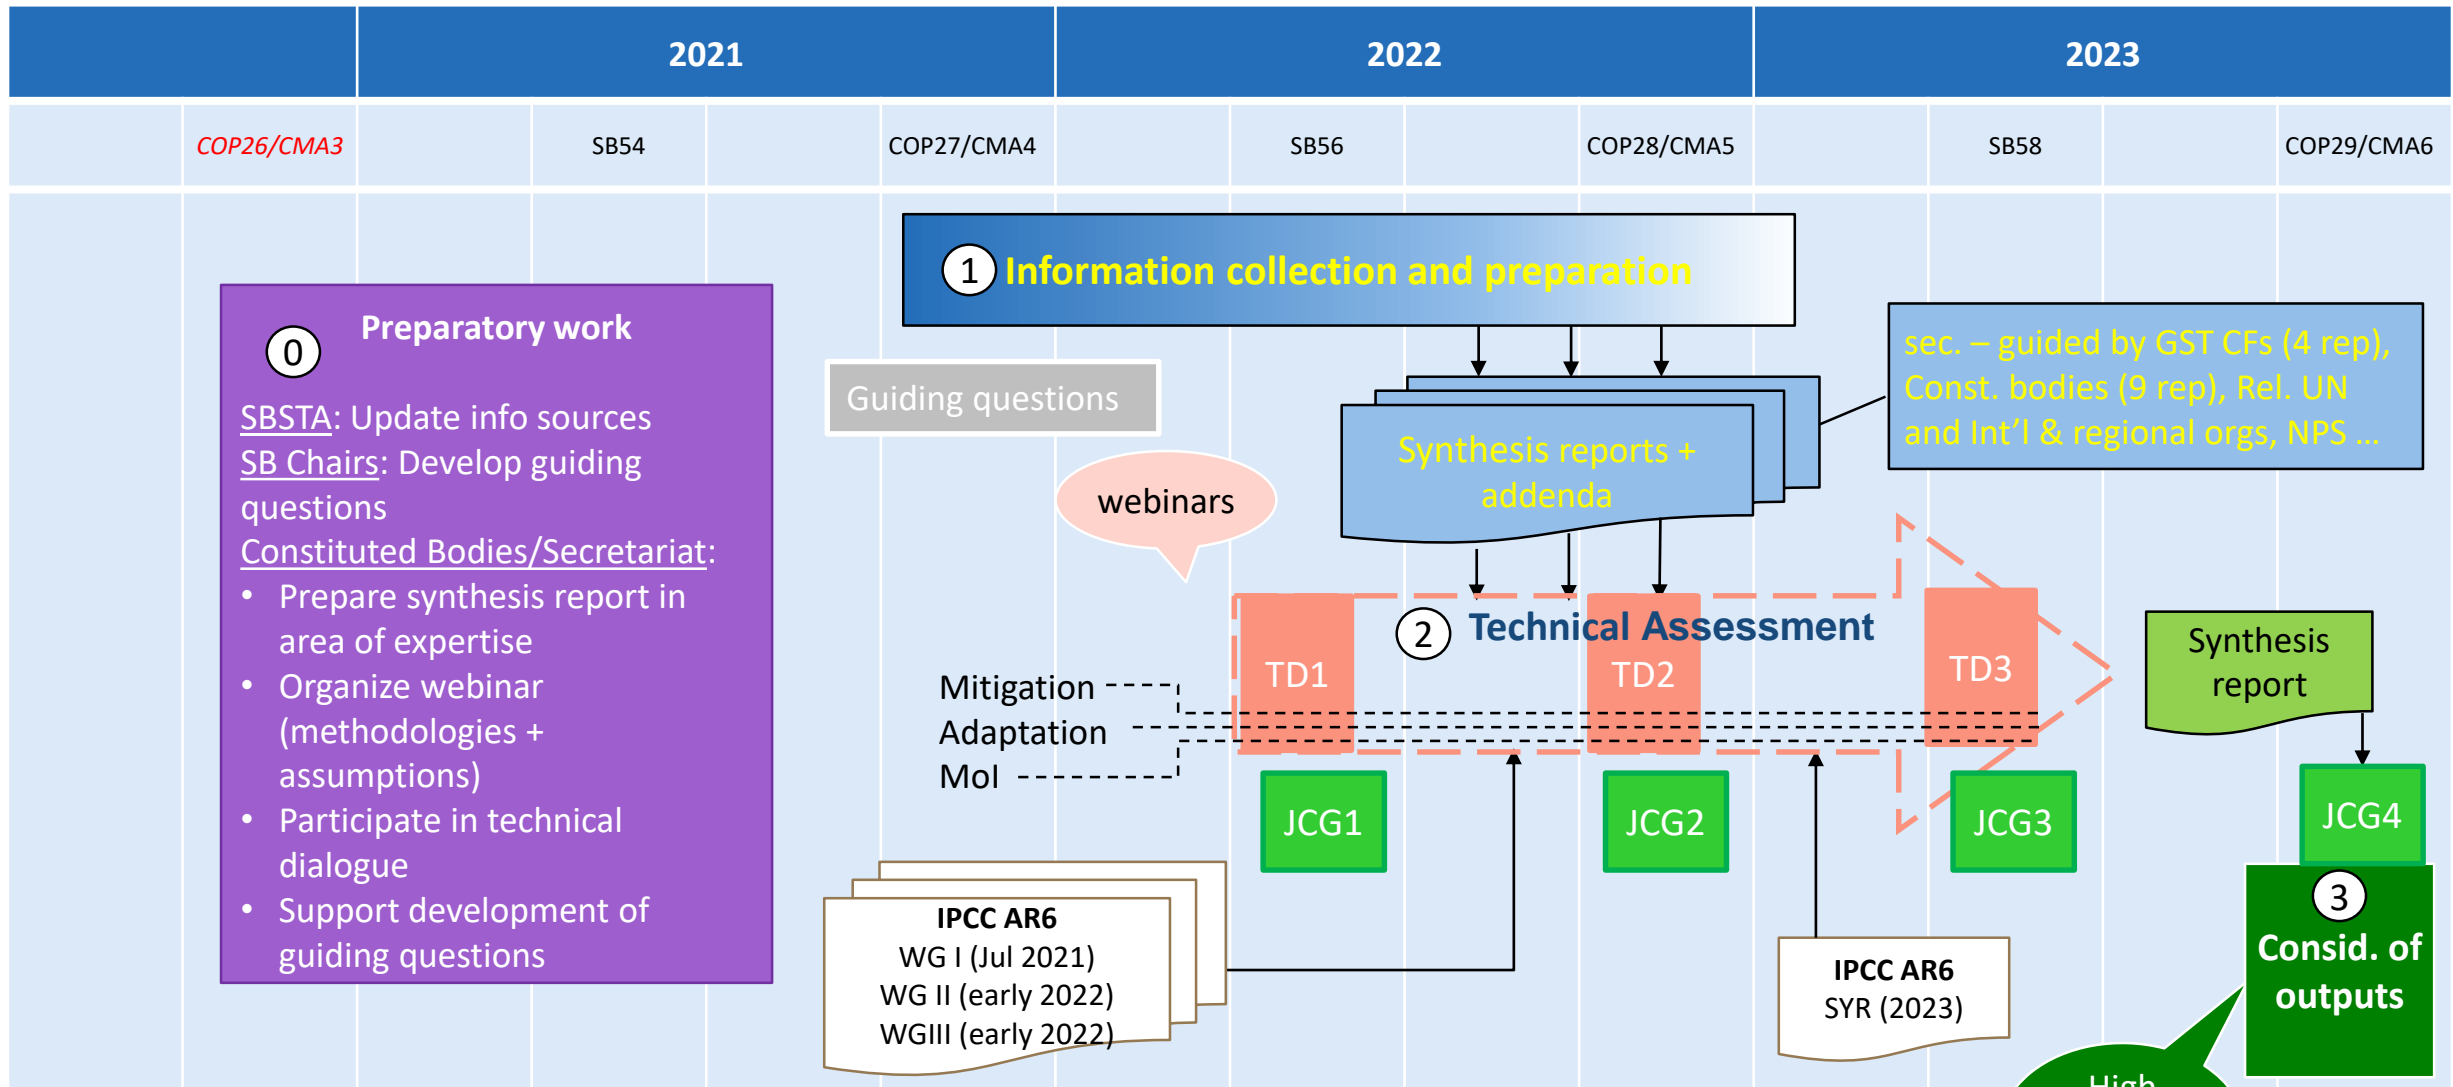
2021

2022

2023

COP26/CMA3

SB54

COP27/CMA4

SB56

COP28/CMA5

SB58

COP29/CMA6

1 Information collection and preparation

0 Preparatory work

SBSTA: Update info sources
SB Chairs: Develop guiding questions
Constituted Bodies/Secretariat:
• Prepare synthesis report in area of expertise
• Organize webinar (methodologies + assumptions)
• Participate in technical dialogue
• Support development of guiding questions

Guiding questions

webinars

Synthesis reports + addenda

sec. – guided by GST CFs (4 rep), Const. bodies (9 rep), Rel. UN and Int'l & regional orgs, NPS ...

2 Technical Assessment

TD1

TD2

TD3

Synthesis report

Mitigation
Adaptation
MoI

JCG1

JCG2

JCG3

JCG4

IPCC AR6
WG I (Jul 2021)
WG II (early 2022)
WGIII (early 2022)

IPCC AR6
SYR (2023)

3 Consid. of outputs

High